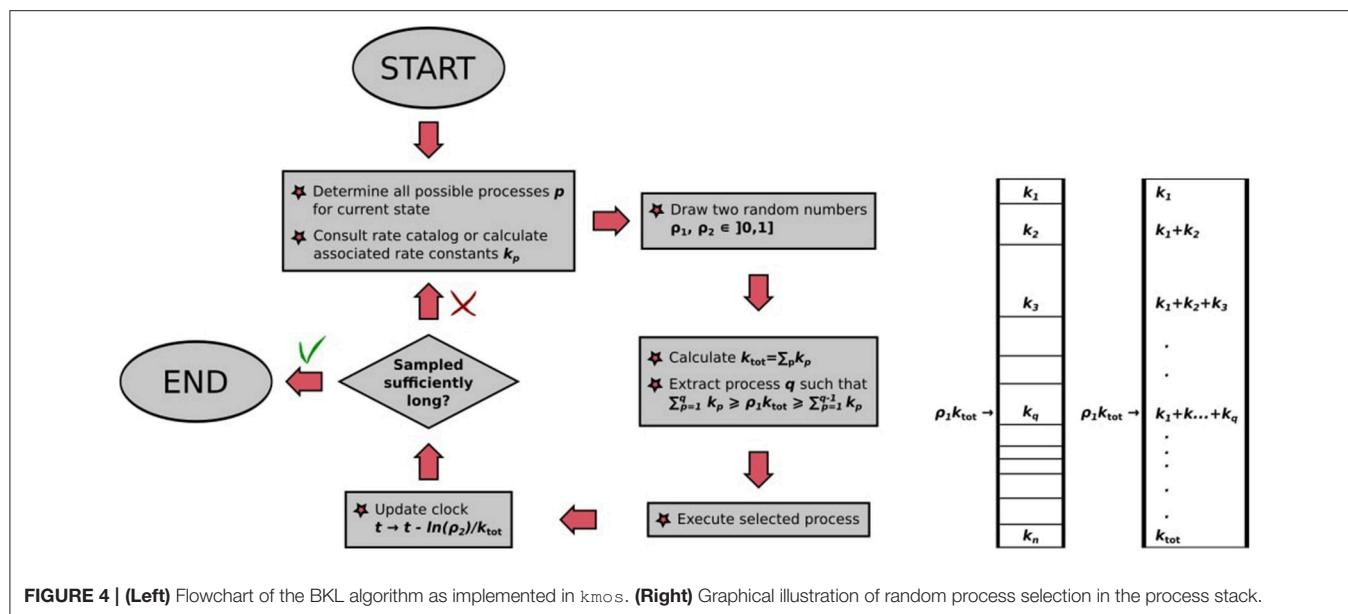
START

Determine all possible processes $p$ for current state

Consult rate catalog or calculate associated rate constants $k_p$

Draw two random numbers $\rho_1$, $\rho_2 \in ]0,1]$

Calculate $k_{tot}=\sum_p k_p$

Extract process $q$ such that $\sum_{p=1}^{q} k_p \geqslant \rho_1 k_{tot} \geqslant \sum_{p=1}^{q-1} k_p$

Execute selected process

Update clock $t \rightarrow t - ln(\rho_2)/k_{tot}$

Sampled sufficiently long?

END

| $k_1$ |
|---|
| $k_2$ |
| $k_3$ |
| $k_q$ |
| $k_n$ |

$\rho_1 k_{tot} \rightarrow$

| $k_1$ |
|---|
| $k_1+k_2$ |
| $k_1+k_2+k_3$ |
| . |
| . |
| $k_1+k...+k_q$ |
| . |
| . |
| . |
| . |
| $k_{tot}$ |

$\rho_1 k_{tot} \rightarrow$

FIGURE 4 | (Left) Flowchart of the BKL algorithm as implemented in kmos. (Right) Graphical illustration of random process selection in the process stack.